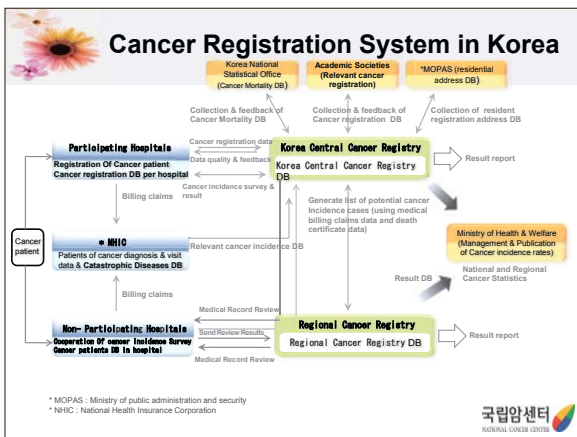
Cancer Registration System in Korea

Korea National Statistical Office (Cancer Mortality DB)

Academic Societies (Relevant cancer registration)

*MOPAS (residential address DB)

Collection & feedback of Cancer Mortality DB

Collection & feedback of Cancer registration DB

Collection of resident registration address DB

Participating Hospitals
Registration Of Cancer patient
Cancer registration DB per hospital

Cancer registration data
Data quality & feedback

Cancer incidence survey & result

Korea Central Cancer Registry
Korea Central Cancer Registry DB

Result report

Billing claims

Generate list of potential cancer Incidence cases (using medical billing claims data and death certificate data)

Cancer patient

* NHIC
Patients of cancer diagnosis & visit data & Catastrophic Diseases DB

Relevant cancer incidence DB

Ministry of Health & Welfare (Management & Publication of Cancer incidence rates)

Result DB

National and Regional Cancer Statistics

Billing claims

Medical Record Review

Non- Participating Hospitals
Cooperation Of cancer incidence Survey
Cancer patients DB in hospital

Send Review Results

Medical Record Review

Regional Cancer Registry
Regional Cancer Registry DB

Result report

* MOPAS : Ministry of public administration and security
* NHIC : National Health Insurance Corporation

국립암센터
NATIONAL CANCER CENTER